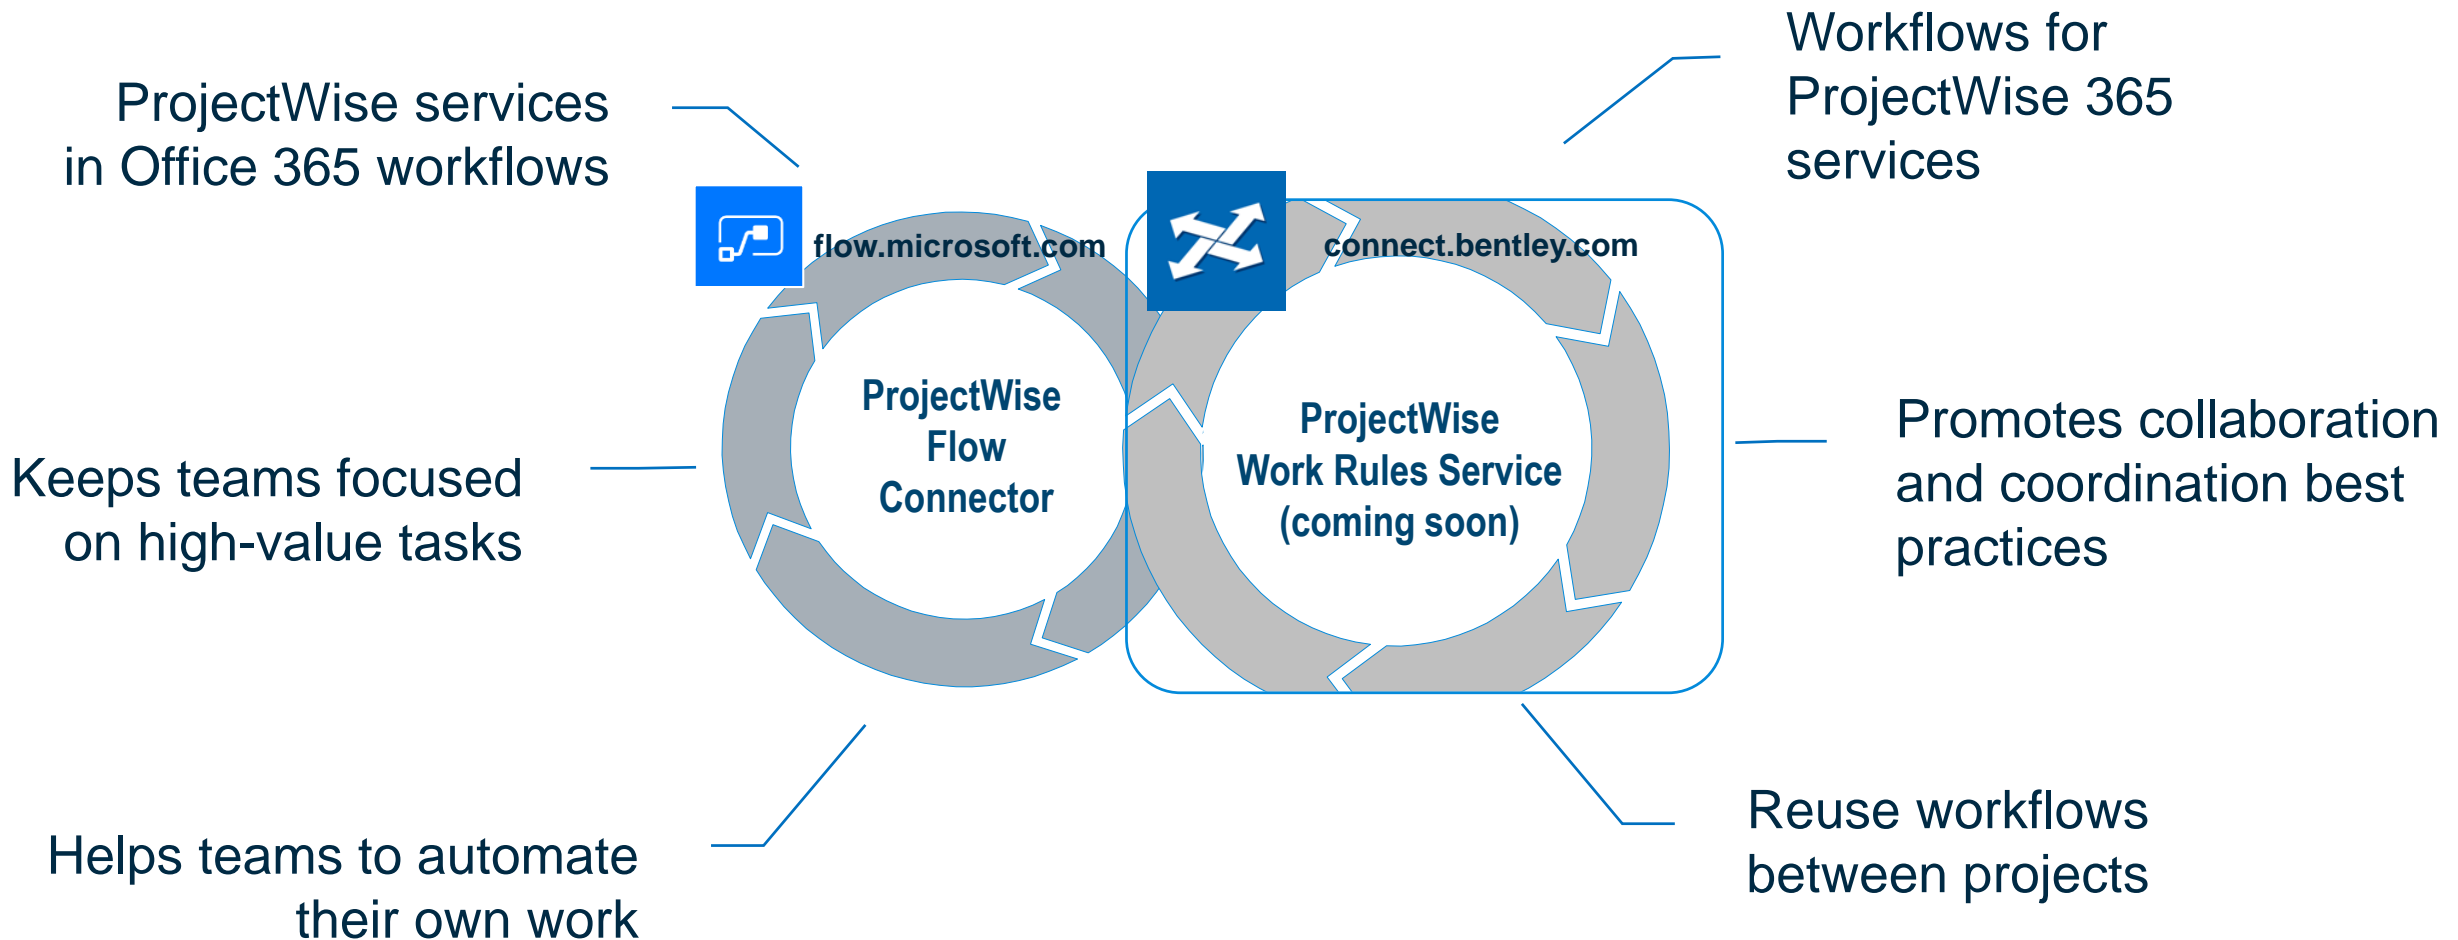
ProjectWise services in Office 365 workflows

Workflows for ProjectWise 365 services

flow.microsoft.com

connect.bentley.com

ProjectWise Flow Connector

ProjectWise Work Rules Service (coming soon)

Keeps teams focused on high-value tasks

Promotes collaboration and coordination best practices

Helps teams to automate their own work

Reuse workflows between projects